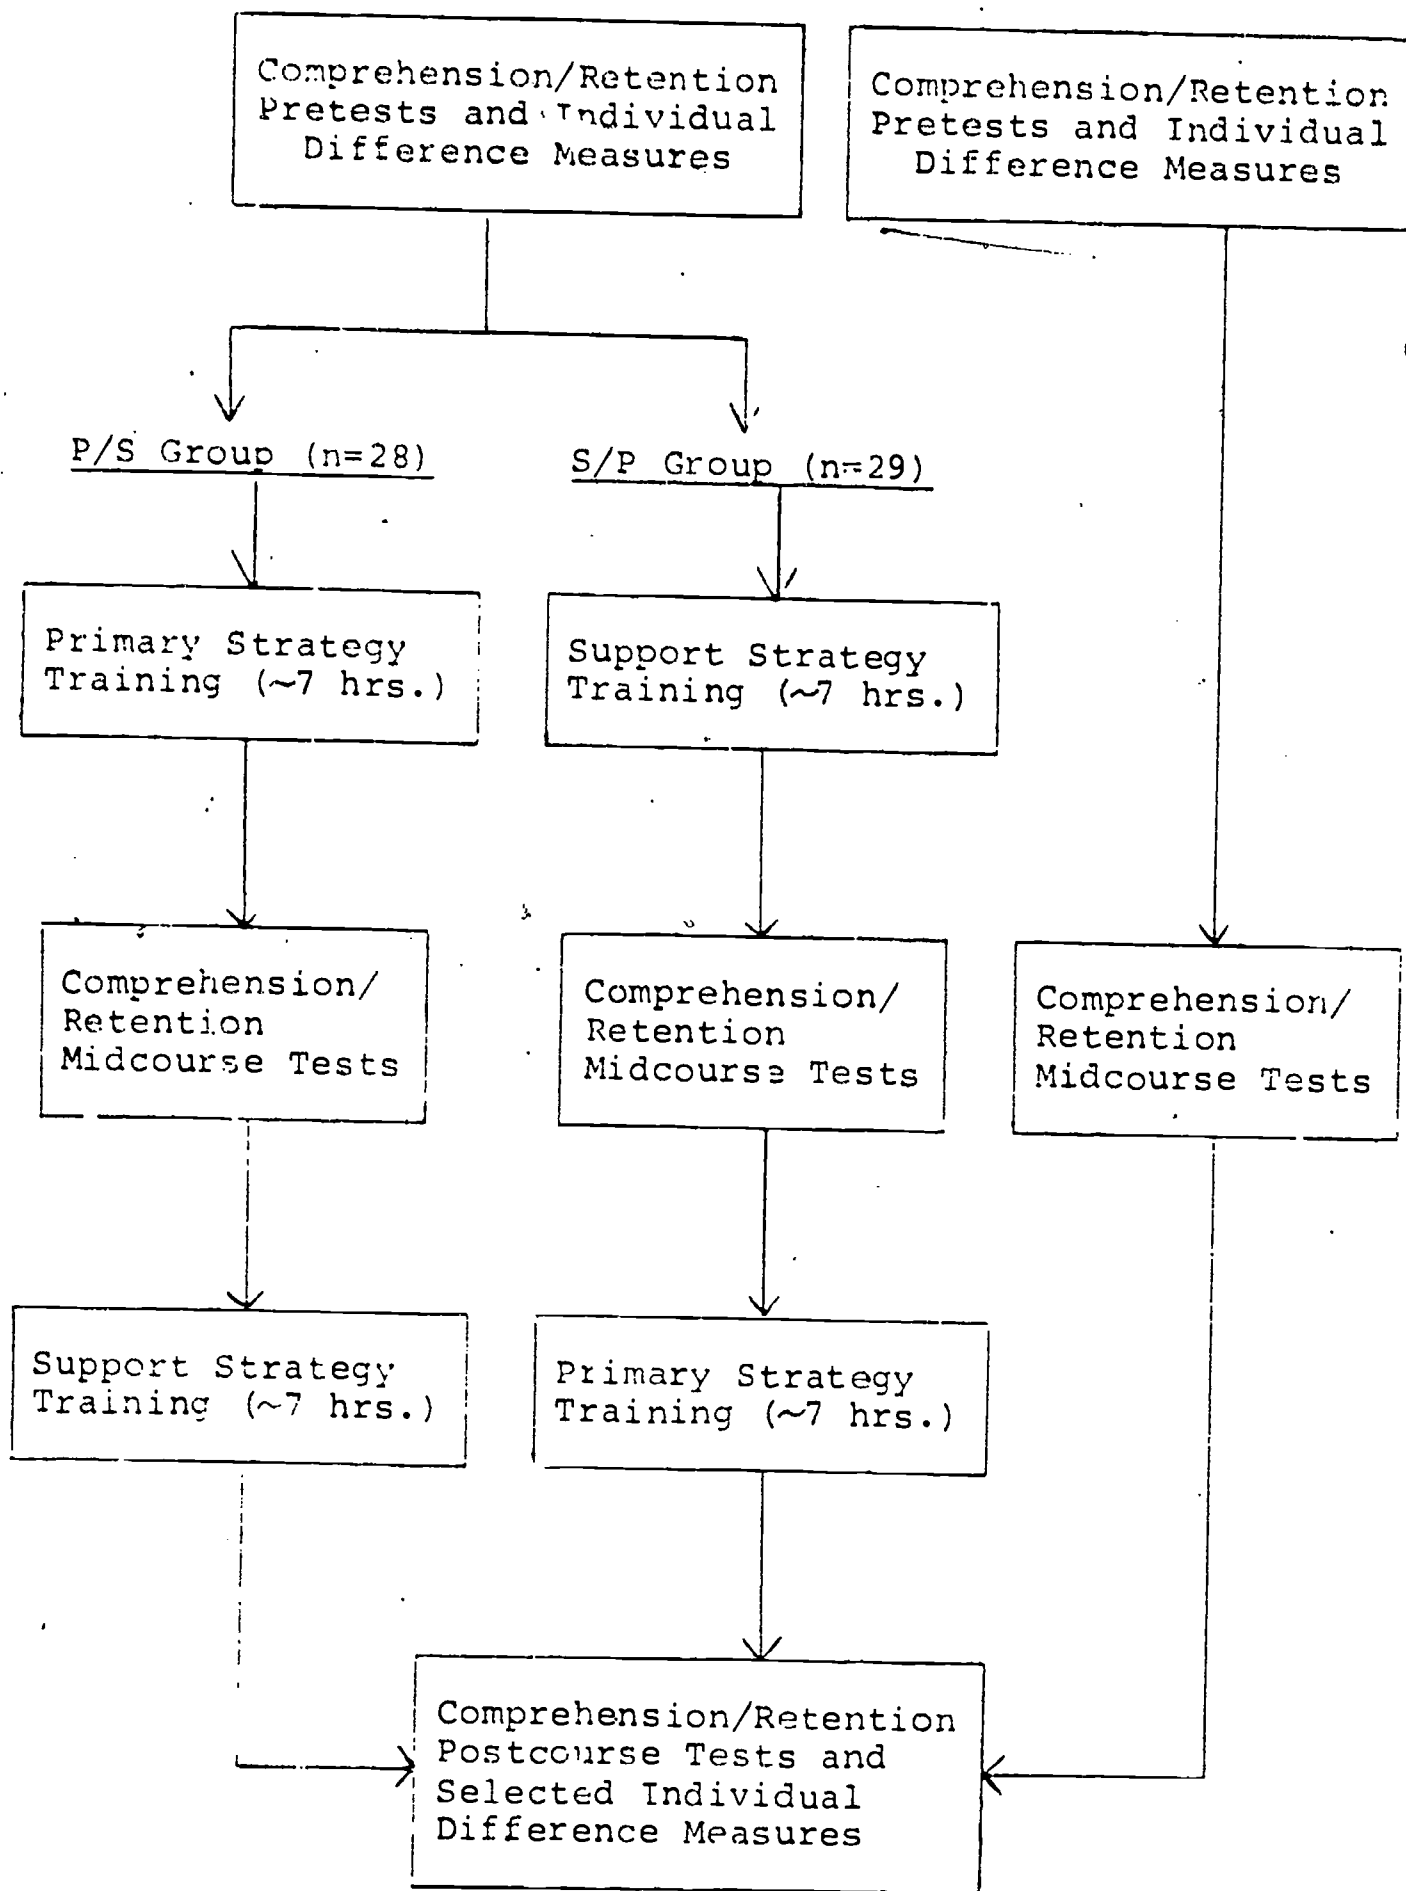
Comprehension/Retention Pretests and Individual Difference Measures

Comprehension/Retention Pretests and Individual Difference Measures

P/S Group (n=28)

S/P Group (n=29)

Primary Strategy Training (~7 hrs.)

Support Strategy Training (~7 hrs.)

Comprehension/ Retention Midcourse Tests

Comprehension/ Retention Midcourse Tests

Comprehension/ Retention Midcourse Tests

Support Strategy Training (~7 hrs.)

Primary Strategy Training (~7 hrs.)

Comprehension/Retention Postcourse Tests and Selected Individual Difference Measures